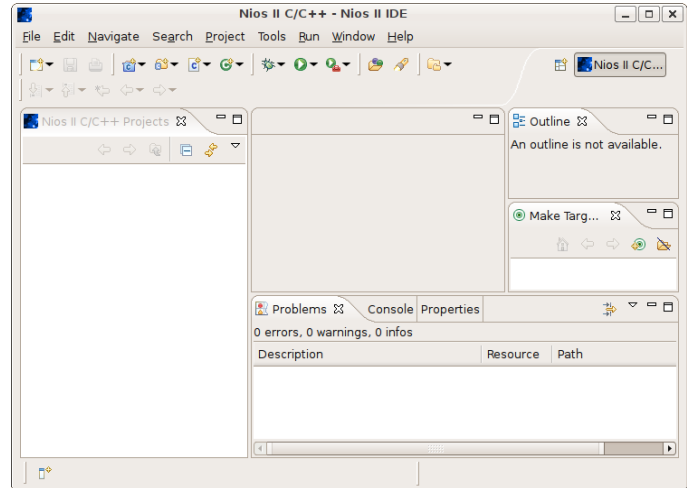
Nios II C/C++ - Nios II IDE

File Edit Navigate Search Project Tools Run Window Help

Nios II C/C...

Nios II C/C++ Projects

Outline

An outline is not available.

Make Targ...

Problems Console Properties

0 errors, 0 warnings, 0 infos

| Description | Resource | Path |
|---|---|---|
| | | |